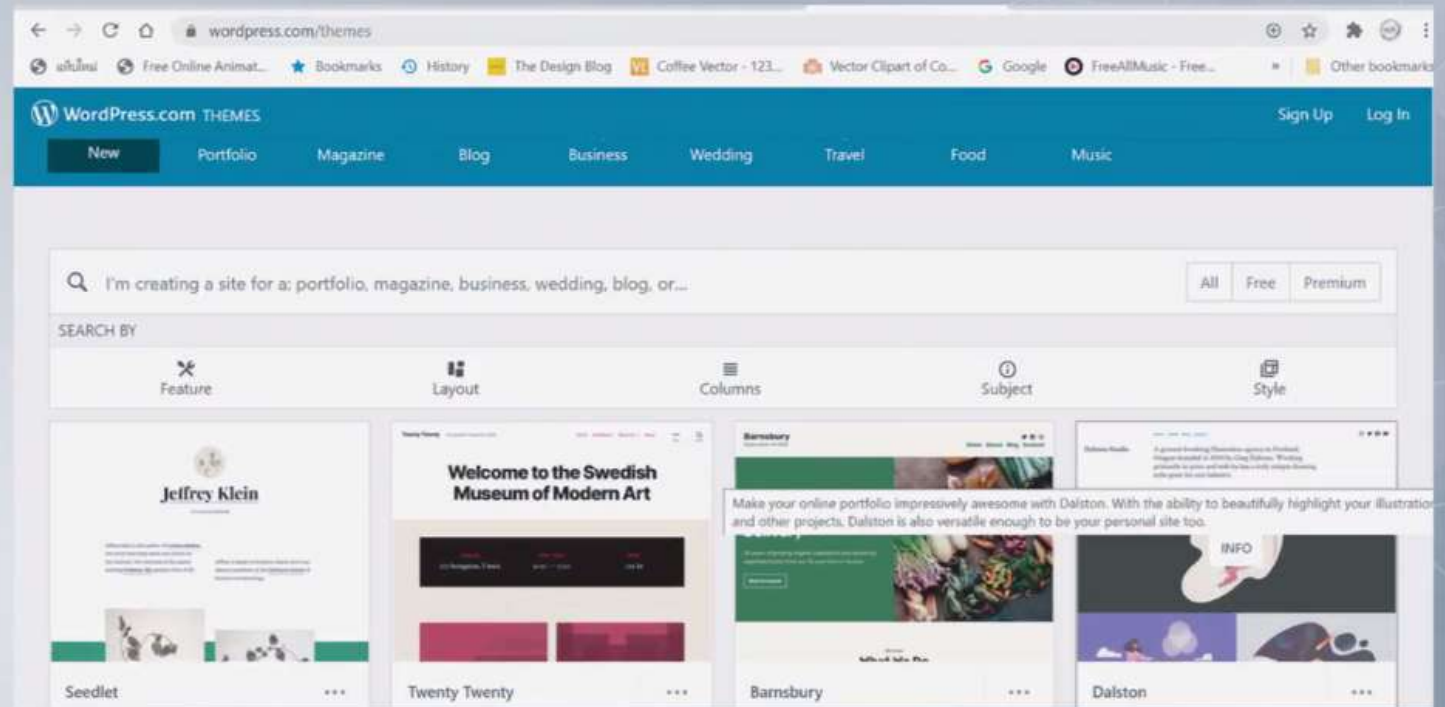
wordpress.com/themes

แท็บใหม่ Free Online Animat... Bookmarks History The Design Blog Coffee Vector - 123... Vector Clipart of Co... Google FreeAllMusic - Free... » Other bookmarks

WordPress.com THEMES

Sign Up Log In

New Portfolio Magazine Blog Business Wedding Travel Food Music

I'm creating a site for a: portfolio, magazine, business, wedding, blog, or...

All Free Premium

SEARCH BY

Feature Layout Columns Subject Style

Jeffrey Klein

Welcome to the Swedish Museum of Modern Art

Barnsbury

Make your online portfolio impressively awesome with Dalston. With the ability to beautifully highlight your illustratio and other projects, Dalston is also versatile enough to be your personal site too.

INFO

Seedlet ...

Twenty Twenty ...

Barnsbury ...

Dalston ...